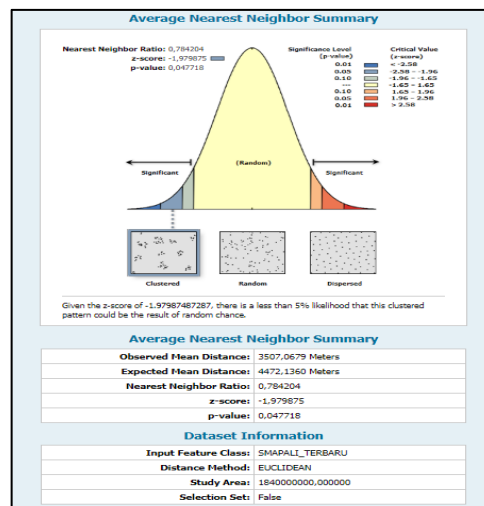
Average Nearest Neighbor Summary

Nearest Neighbor Ratio: 0,784204
z-score: -1,979875
p-value: 0,047718

| Significance Level (p-value) | Critical Value (z-score) |
|---|---|
| 0.01 | < -2.58 |
| 0.05 | -2.58 - -1.96 |
| 0.10 | -1.96 - -1.65 |
| --- | -1.65 - 1.65 |
| 0.10 | 1.65 - 1.96 |
| 0.05 | 1.96 - 2.58 |
| 0.01 | > 2.58 |

Significant
(Random)
Significant

Clustered
Random
Dispersed

Given the z-score of -1.97987487287, there is a less than 5% likelihood that this clustered pattern could be the result of random chance.

Average Nearest Neighbor Summary

| | |
|---|---|
| Observed Mean Distance: | 3507,0679 Meters |
| Expected Mean Distance: | 4472,1360 Meters |
| Nearest Neighbor Ratio: | 0,784204 |
| z-score: | -1,979875 |
| p-value: | 0,047718 |

Dataset Information

| | |
|---|---|
| Input Feature Class: | SMAPALI_TERBARU |
| Distance Method: | EUCLIDEAN |
| Study Area: | 1840000000,000000 |
| Selection Set: | False |